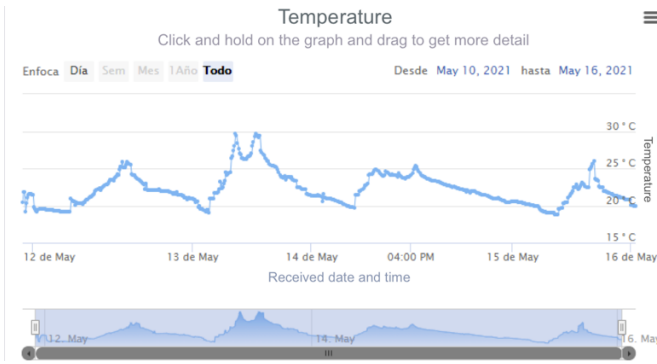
Temperature

Click and hold on the graph and drag to get more detail

Enfoca Día Sem Mes 1Año Todo

Desde May 10, 2021 hasta May 16, 2021

30 ° C
25 ° C
20 ° C
15 ° C

Temperature

12 de May 13 de May 14 de May 04:00 PM 15 de May 16 de May

Received date and time

12. May 14. May 16. May